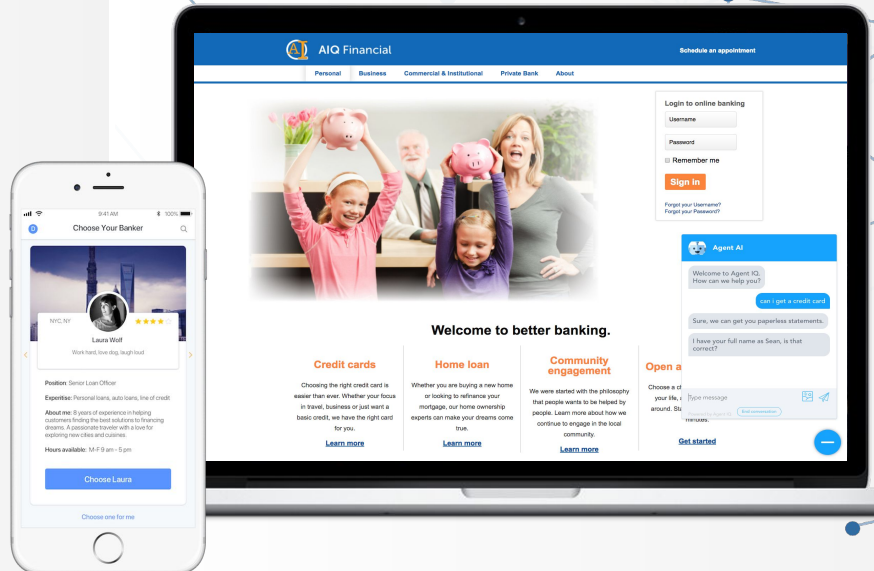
9:41 AM
100%
Choose Your Banker
NYC, NY
Laura Wolf
Work hard, love dog, laugh loud
Position: Senior Loan Officer
Expertise: Personal loans, auto loans, line of credit
About me: 8 years of experience in helping customers finding the best solutions to financing dreams. A passionate traveler with a love for exploring new cities and cuisines.
Hours available: M-F 9 am – 5 pm
Choose Laura
Choose one for me

AIQ Financial
Schedule an appointment
Personal Business Commercial & Institutional Private Bank About
Login to online banking
Username
Password
Remember me
Sign In
Forgot your Username?
Forgot your Password?
Welcome to better banking.
Credit cards
Choosing the right credit card is easier than ever. Whether your focus in travel, business or just want a basic credit, we have the right card for you.
Learn more
Home loan
Whether you are buying a new home or looking to refinance your mortgage, our home ownership experts can make your dreams come true.
Learn more
Community engagement
We were started with the philosophy that people wants to be helped by people. Learn more about how we continue to engage in the local community.
Learn more
Open a
Choose a c your life, around. St minutes.
Get started
Agent AI
Welcome to Agent IQ. How can we help you?
can i get a credit card
Sure, we can get you paperless statements.
I have your full name as Sean, is that correct?
Type message
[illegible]